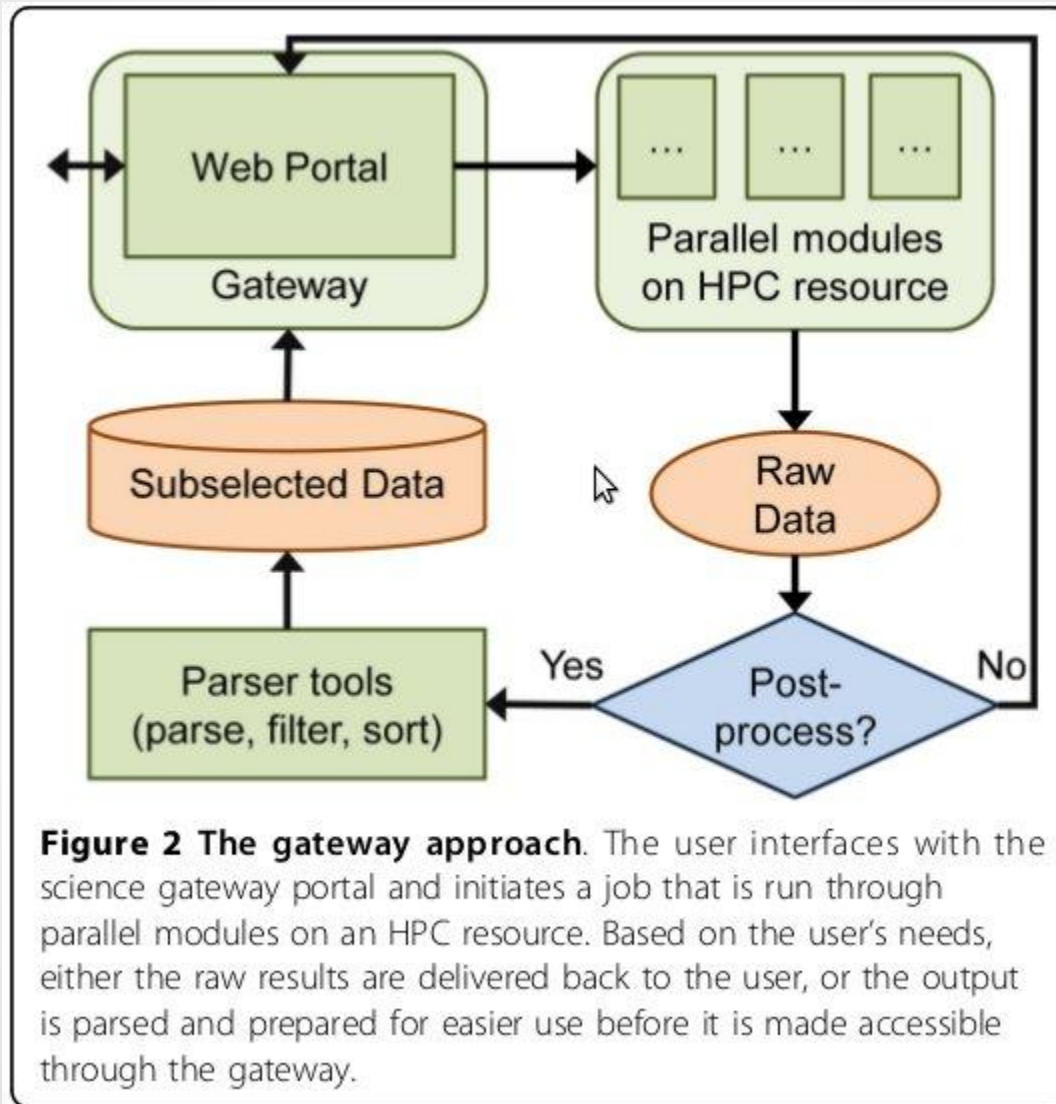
Web Portal

Gateway

...

...

...

Parallel modules on HPC resource

Subselected Data

Raw Data

Parser tools (parse, filter, sort)

Yes

Post-process?

No

**Figure 2 The gateway approach**. The user interfaces with the science gateway portal and initiates a job that is run through parallel modules on an HPC resource. Based on the user's needs, either the raw results are delivered back to the user, or the output is parsed and prepared for easier use before it is made accessible through the gateway.